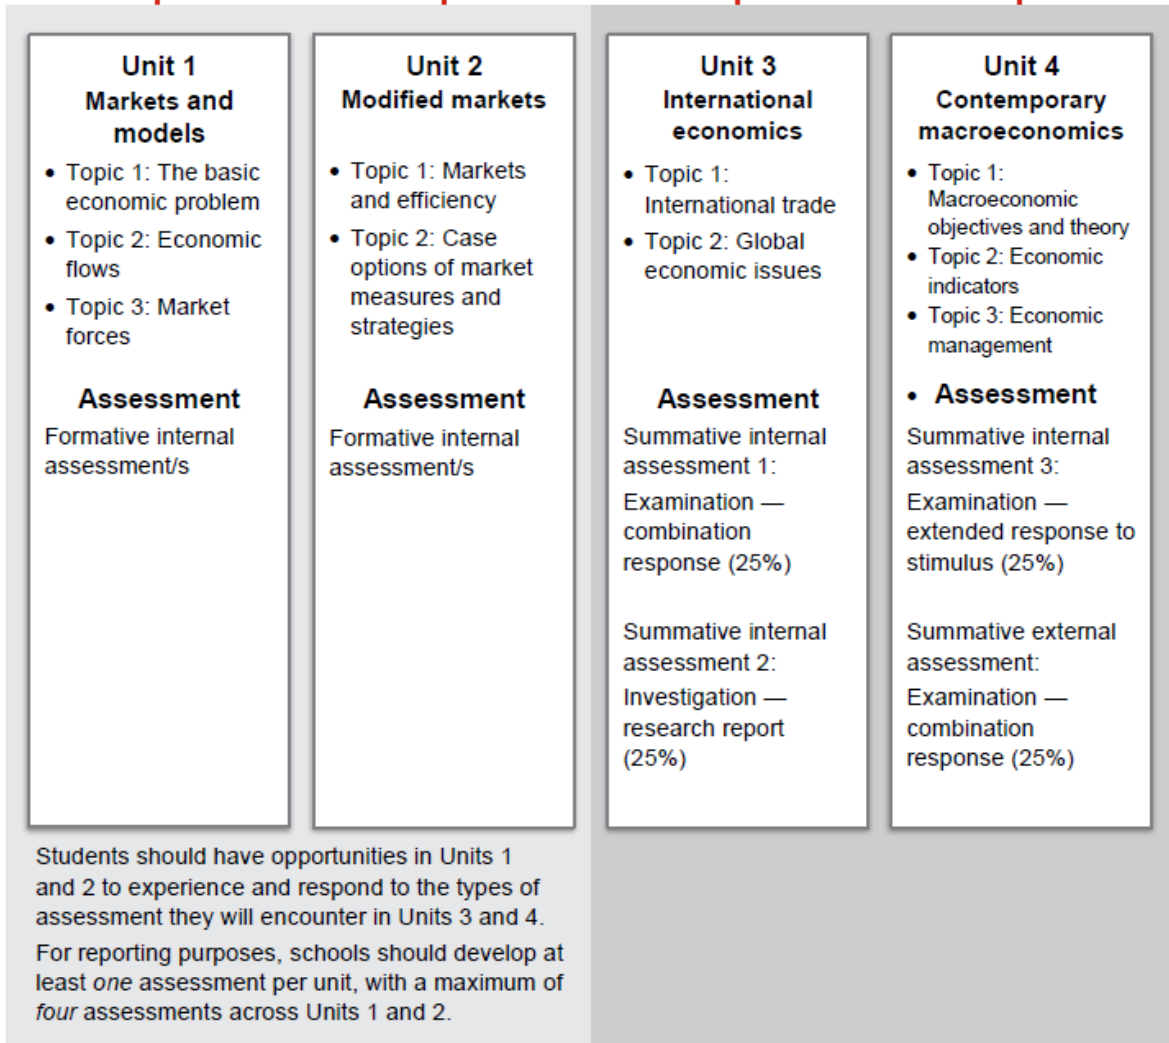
Unit 1
Markets and models

- Topic 1: The basic economic problem
- Topic 2: Economic flows
- Topic 3: Market forces

Assessment
Formative internal assessment/s

Unit 2
Modified markets

- Topic 1: Markets and efficiency
- Topic 2: Case options of market measures and strategies

Assessment
Formative internal assessment/s

Unit 3
International economics

- Topic 1: International trade
- Topic 2: Global economic issues

Assessment
Summative internal assessment 1:
Examination — combination response (25%)

Summative internal assessment 2:
Investigation — research report (25%)

Unit 4
Contemporary macroeconomics

- Topic 1: Macroeconomic objectives and theory
- Topic 2: Economic indicators
- Topic 3: Economic management

- Assessment
Summative internal assessment 3:
Examination — extended response to stimulus (25%)

Summative external assessment:
Examination — combination response (25%)

Students should have opportunities in Units 1 and 2 to experience and respond to the types of assessment they will encounter in Units 3 and 4.

For reporting purposes, schools should develop at least *one* assessment per unit, with a maximum of *four* assessments across Units 1 and 2.